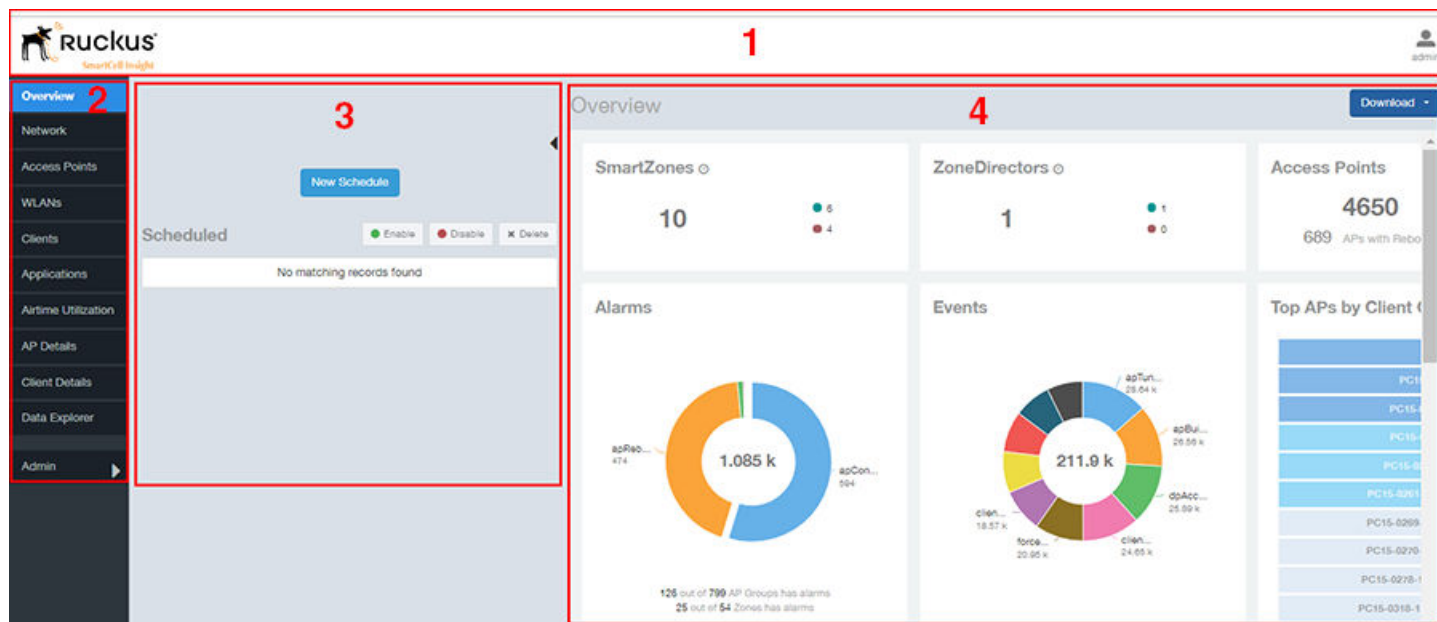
Ruckus
SmartCell Insight

1

admin

Overview 2
Network
Access Points
WLANs
Clients
Applications
Airtime Utilization
AP Details
Client Details
Data Explorer
Admin

3

New Schedule

Scheduled
Enable
Disable
Delete

No matching records found

Overview
4
Download

SmartZones
10
6
4

ZoneDirectors
1
1
0

Access Points
4650
689 APs with Rebo

Alarms
apReb... 474
1.085 k
apCon... 594
126 out of 799 AP Groups has alarms
25 out of 54 Zones has alarms

Events
apTun... 28.64 k
apBui... 26.56 k
dpAcc... 25.89 k
clien... 24.65 k
force... 20.96 k
clien... 18.57 k
211.9 k

Top APs by Client C
PC15
PC15-
PC15-
PC15-0
PC15-0261
PC15-0269-
PC15-0270-
PC15-0278-1
PC15-0318-1